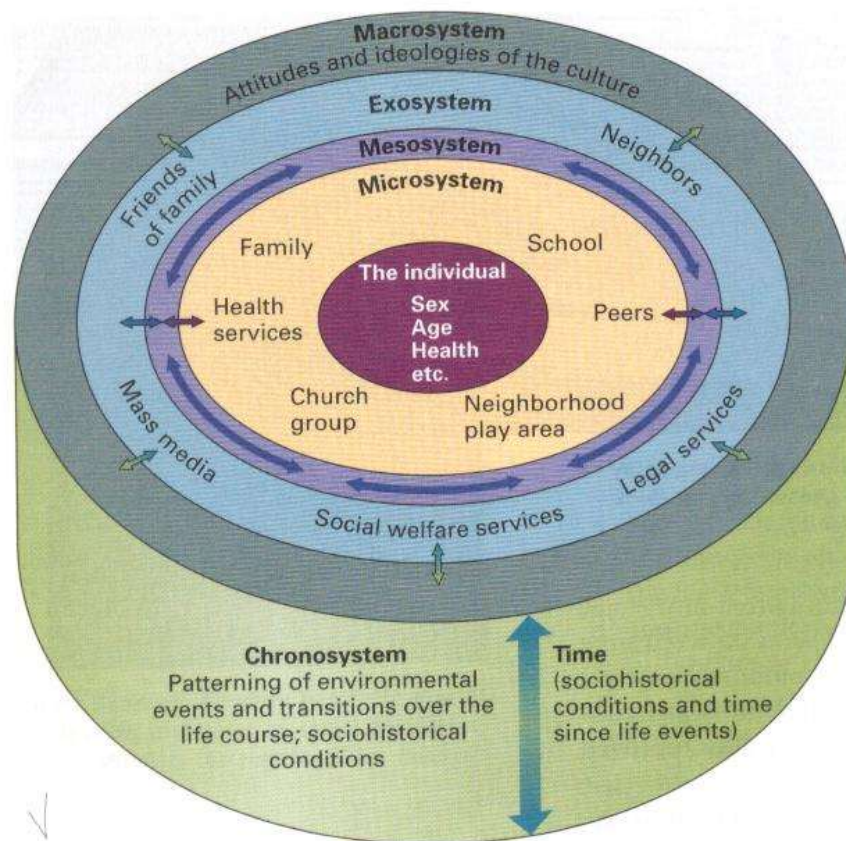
Macrosystem
Attitudes and ideologies of the culture

Exosystem

Friends of family

Neighbors

Mesosystem

Microsystem

Family

School

The individual
Sex
Age
Health
etc.

Health services

Peers

Church group

Neighborhood play area

Mass media

Legal services

Social welfare services

Chronosystem
Patterning of environmental events and transitions over the life course; sociohistorical conditions

Time
(sociohistorical conditions and time since life events)